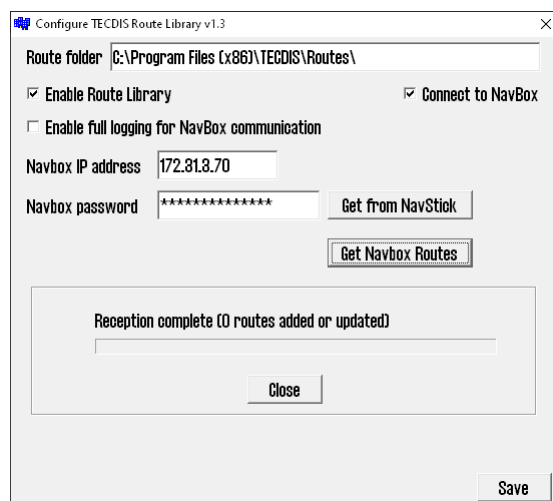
Configure TECDIS Route Library v1.3

Route folder C:\Program Files (x86)\TECDIS\Routes\

Enable Route Library

Connect to NavBox

Enable full logging for NavBox communication

Navbox IP address 172.81.3.70

Navbox password **************

Get from NavStick

Get Navbox Routes

Reception complete (0 routes added or updated)

Close

Save